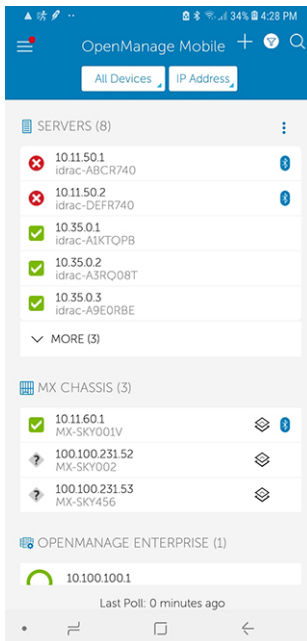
34% 4:28 PM

OpenManage Mobile

All Devices

IP Address

SERVERS (8)

10.11.50.1
idrac-ABCR740

10.11.50.2
idrac-DEFR740

10.35.0.1
idrac-A1KTQPB

10.35.0.2
idrac-A3RQ08T

10.35.0.3
idrac-A9E0RBE

MORE (3)

MX CHASSIS (3)

10.11.60.1
MX-SKY001V

100.100.231.52
MX-SKY002

100.100.231.53
MX-SKY456

OPENMANAGE ENTERPRISE (1)

10.100.100.1

Last Poll: 0 minutes ago